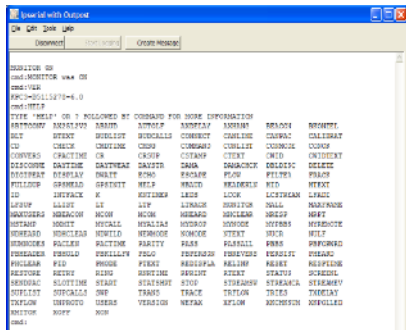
Ipserial with Outpost

File Edit Tools Help

Disconnect | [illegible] | Create Message

MONITOR ON
cmd:MONITOR was ON
cmd:VER
KPC3-0511278-6.0
cmd:HELP
TYPE "HELP" OR ? FOLLOWED BY COMMAND FOR MORE INFORMATION

| | | | | | | | | |
|---|---|---|---|---|---|---|---|---|
| 8BITCONV | ABAUDRATE | ABAUD | AUTOLF | AXDELAY | AXHANG | BEACON | BKONDEL |
| BLT | BTEXT | BUDLIST | BUDCALLS | CONNECT | CANLINE | CANPAC | CALIBRAT |
| CD | CHECK | CMDTIME | CMSG | COMMAND | CONLIST | CONMODE | CONOK |
| CONVERS | CPACTIME | CR | CRSUP | CSTAMP | CTEXT | CWID | CWIDTEXT |
| DISCONNE | DAYTIME | DAYTWEAK | DAYSTR | DAMA | DAMACHCK | DELDISC | DELETE |
| DIGIPEAT | DISPLAY | DWAIT | ECHO | ESCAPE | FLOW | FILTER | FRACK |
| FULLDUP | GPSHEAD | GPSINIT | HELP | HBAUD | HEADERLN | HID | HTEXT |
| ID | INTFACE | K | KNTIMER | LEDS | LOCK | LCSTREAM | LFADD |
| LFSUP | LLIST | LT | LTP | LTRACK | MAXUSERS | MALL | MAXFRAME |
| MAXUSERS | MBEACON | MCOM | MCON | MHEARD | MHCLEAR | MRESP | MRPT |
| MSTAMP | MWAIT | MYCALL | MYALIAS | MYDROP | MYNODE | MYPBBS | MYREMOTE |
| NEWMODE | NOMODE | NUMNODES | NDWILD | NEWUSER | NOMODE | NTEXT | NUCR | NULF |
| NUMNODES | PACLEN | PACTIME | PARITY | PASS | PASSALL | PBBS | PBPERSON |
| PBHEADER | PBHOLD | PBKILLFW | PBLO | PBPERSON | PBREVERS | PERSIST | PHEARD |
| PHCLEAR | PID | PMODE | PTEXT | REDISPLA | RELINK | RESET | RESPTIME |
| RESTORE | RETRY | RING | RNRTIME | SCREENL | SEREACT | STATUS | SCREENL |
| SENDPAC | SLOTTIME | START | STATSHRT | STOP | STREAMSW | STREAMCA | STREAMEV |
| SUPLIST | SUPCALLS | SWP | TRANS | TRACE | TRFLOW | TRIES | TXDELAY |
| TXFLOW | UNPROTO | USERS | VERSION | WEFAX | XFLOW | XMITECHO | XMITOK |
| XMITOK | XOFF | XON | | | | | |

cmd: